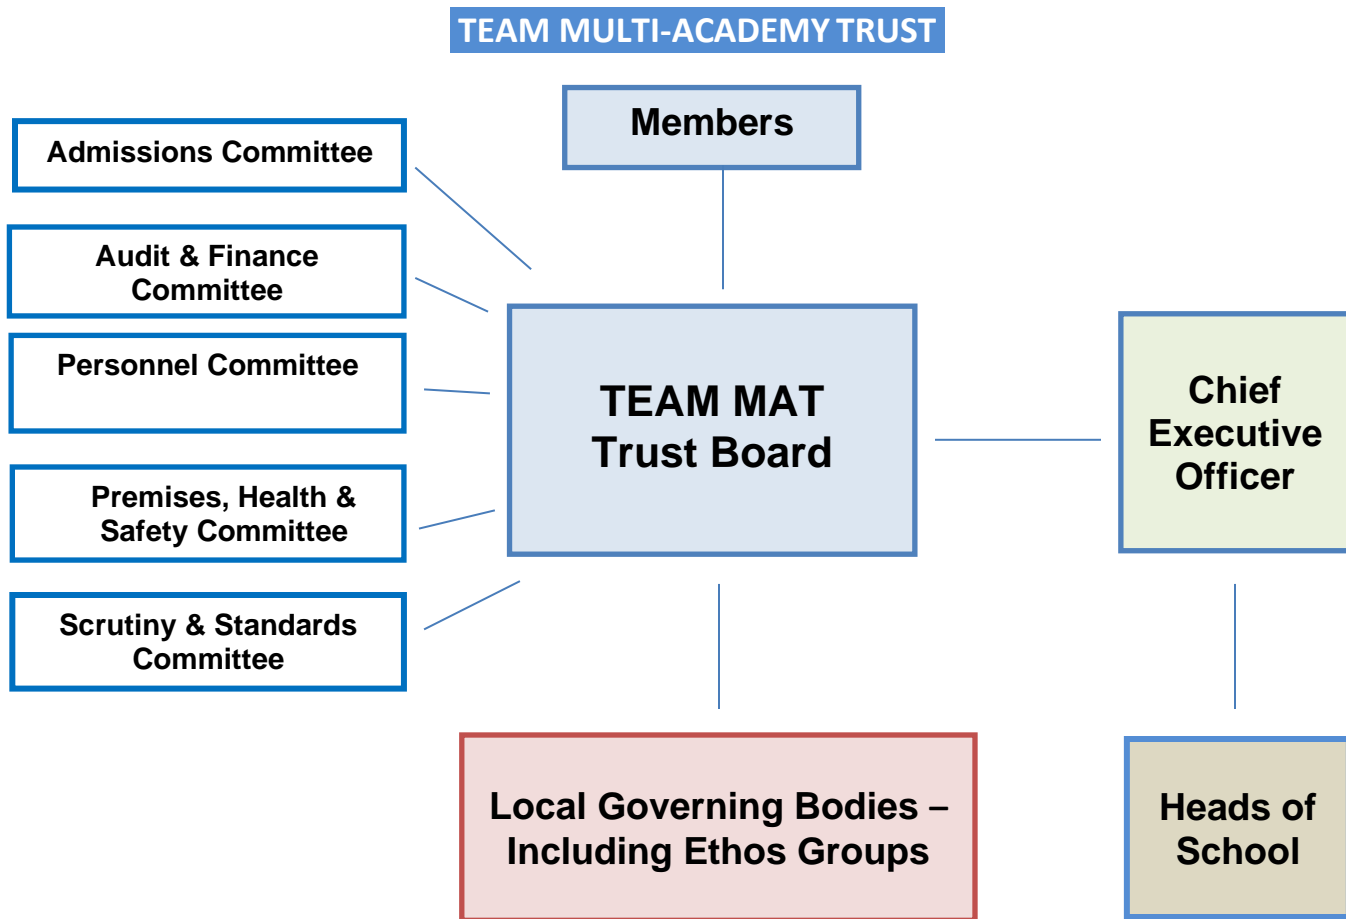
TEAM MULTI-ACADEMY TRUST

Members

Admissions Committee

Audit & Finance Committee

Personnel Committee

Premises, Health & Safety Committee

Scrutiny & Standards Committee

TEAM MAT Trust Board

Chief Executive Officer

Local Governing Bodies – Including Ethos Groups

Heads of School